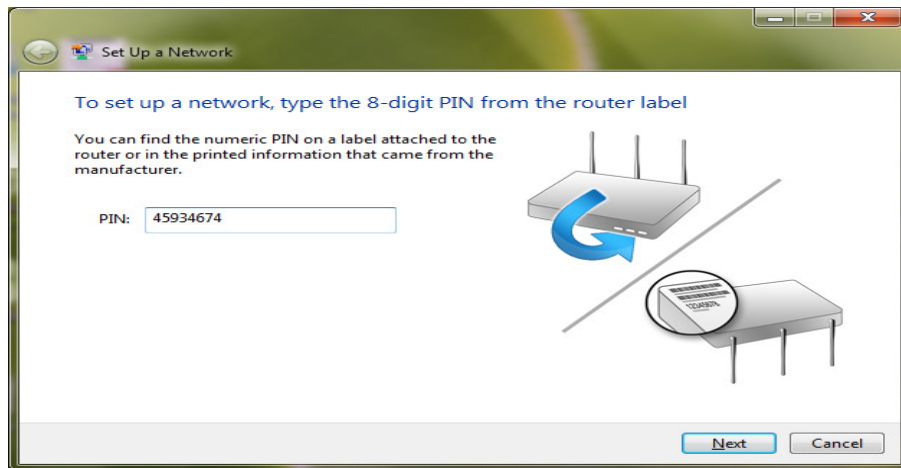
Set Up a Network

To set up a network, type the 8-digit PIN from the router label

You can find the numeric PIN on a label attached to the router or in the printed information that came from the manufacturer.

PIN: 45934674

12345670

Next Cancel